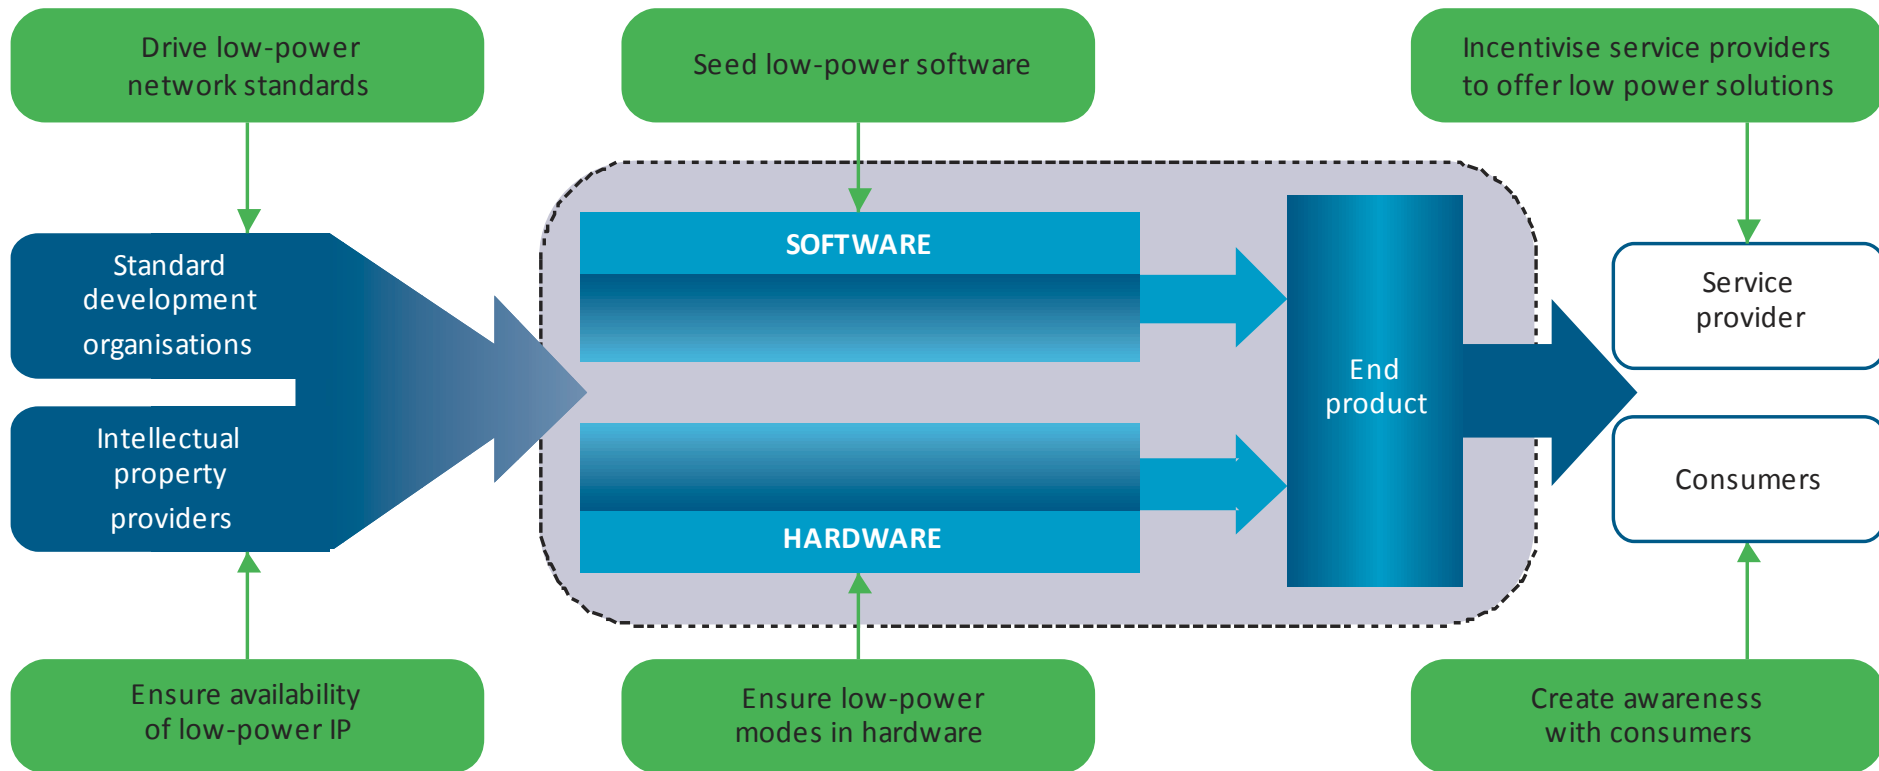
Drive low-power network standards

Seed low-power software

Incentivise service providers to offer low power solutions

Standard development organisations

Intellectual property providers

SOFTWARE

HARDWARE

End product

Service provider

Consumers

Ensure availability of low-power IP

Ensure low-power modes in hardware

Create awareness with consumers